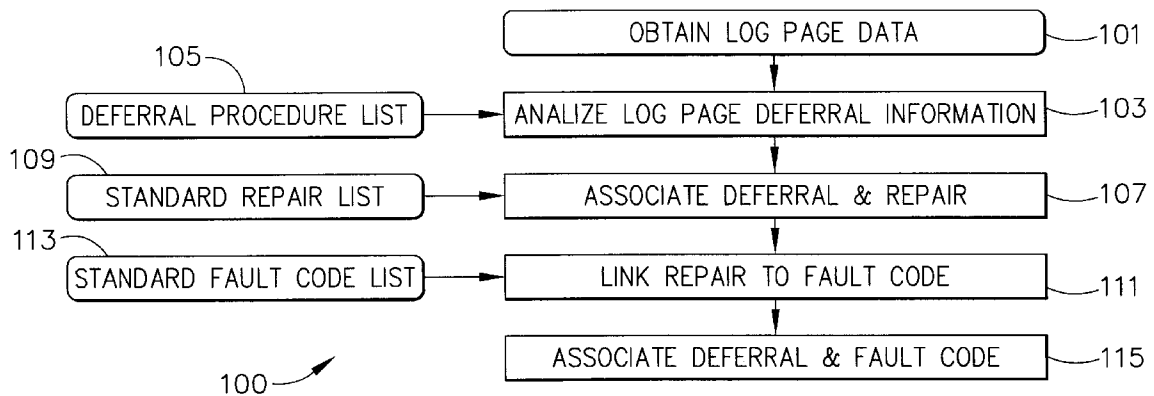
OBTAIN LOG PAGE DATA
101

105
DEFERRAL PROCEDURE LIST
ANALIZE LOG PAGE DEFERRAL INFORMATION
103

109
STANDARD REPAIR LIST
ASSOCIATE DEFERRAL & REPAIR
107

113
STANDARD FAULT CODE LIST
LINK REPAIR TO FAULT CODE
111

ASSOCIATE DEFERRAL & FAULT CODE
115

100